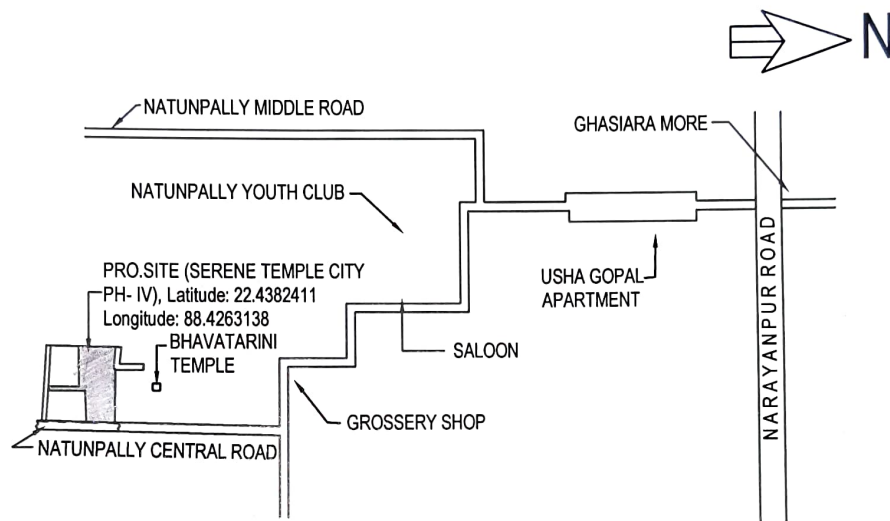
N

NATUNPALLY MIDDLE ROAD

GHASIARA MORE

NATUNPALLY YOUTH CLUB

PRO.SITE (SERENE TEMPLE CITY PH- IV), Latitude: 22.4382411 Longitude: 88.4263138

BHAVATARINI TEMPLE

USHA GOPAL APARTMENT

NARAYANPUR ROAD

SALOON

GROSSERY SHOP

NATUNPALLY CENTRAL ROAD